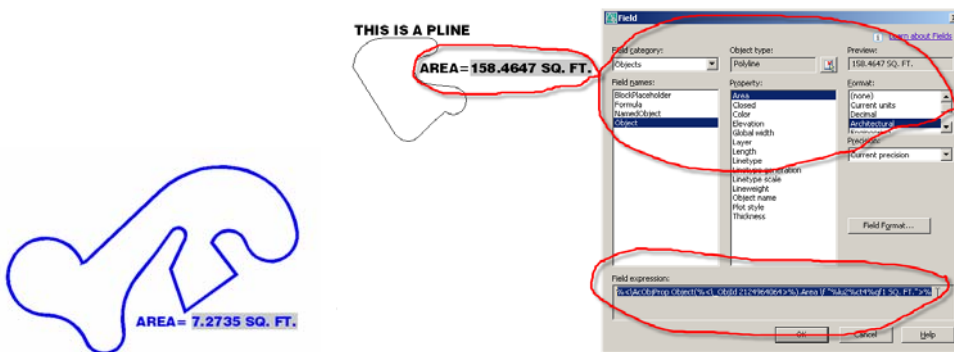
THIS IS A PLINE

AREA= 158.4647 SQ. FT.

AREA= 7.2735 SQ. FT.

Field

Learn about Fields

Field category:
Objects

Field names:
BlockPlaceholder
Formula
NamedObject
Object

Object type:
Polyline

Property:
Area
Closed
Color
Elevation
Global width
Layer
Length
Linetype
Linetype generation
Linetype scale
Lineweight
Object name
Plot style
Thickness

Preview:
158.4647 SQ. FT.

Format:
(none)
Current units
Decimal
Architectural
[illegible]

Precision:
Current precision

Field Format...

Field expression:
%<\AcObjProp Object(%<\_ObjId 2124964064>%).Area \f "%lu2%ct4%qf1 SQ. FT.">%

OK
Cancel
Help